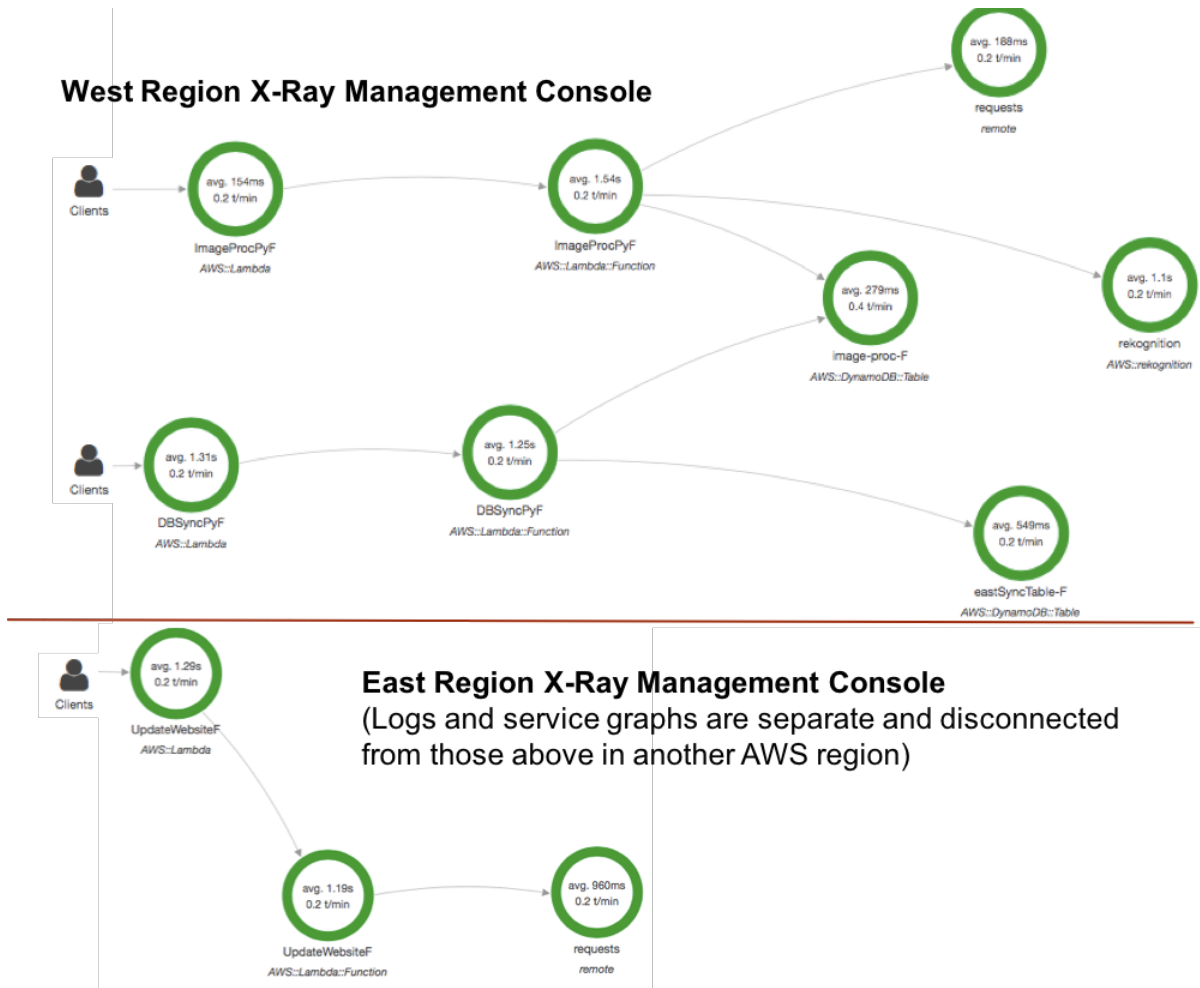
West Region X-Ray Management Console

avg. 188ms
0.2 t/min
requests
remote

Clients

avg. 154ms
0.2 t/min
ImageProcPyF
AWS::Lambda

avg. 1.54s
0.2 t/min
ImageProcPyF
AWS::Lambda::Function

avg. 279ms
0.4 t/min
image-proc-F
AWS::DynamoDB::Table

avg. 1.1s
0.2 t/min
rekognition
AWS::rekognition

Clients

avg. 1.31s
0.2 t/min
DBSyncPyF
AWS::Lambda

avg. 1.25s
0.2 t/min
DBSyncPyF
AWS::Lambda::Function

avg. 549ms
0.2 t/min
eastSyncTable-F
AWS::DynamoDB::Table

Clients

avg. 1.29s
0.2 t/min
UpdateWebsiteF
AWS::Lambda

East Region X-Ray Management Console
(Logs and service graphs are separate and disconnected from those above in another AWS region)

avg. 1.19s
0.2 t/min
UpdateWebsiteF
AWS::Lambda::Function

avg. 960ms
0.2 t/min
requests
remote